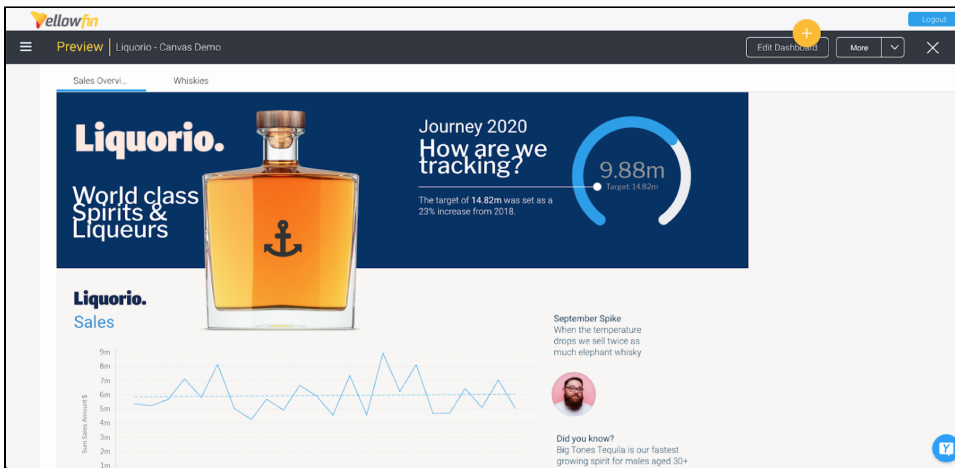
Yellowfin

Logout

Preview | Liquorio - Canvas Demo

Edit Dashboard

More

Sales Overvi...

Whiskies

Liquorio.

World class Spirits & Liqueurs

Journey 2020

How are we tracking?

The target of **14.82m** was set as a 23% increase from 2018.

9.88m

Target: 14.82m

Liquorio.

Sales

9m
8m
7m
6m
5m
4m
3m
2m
1m

Sum Sales Amount $

September Spike

When the temperature drops we sell twice as much elephant whisky

Did you know?

Big Tones Tequila is our fastest growing spirit for males aged 30+